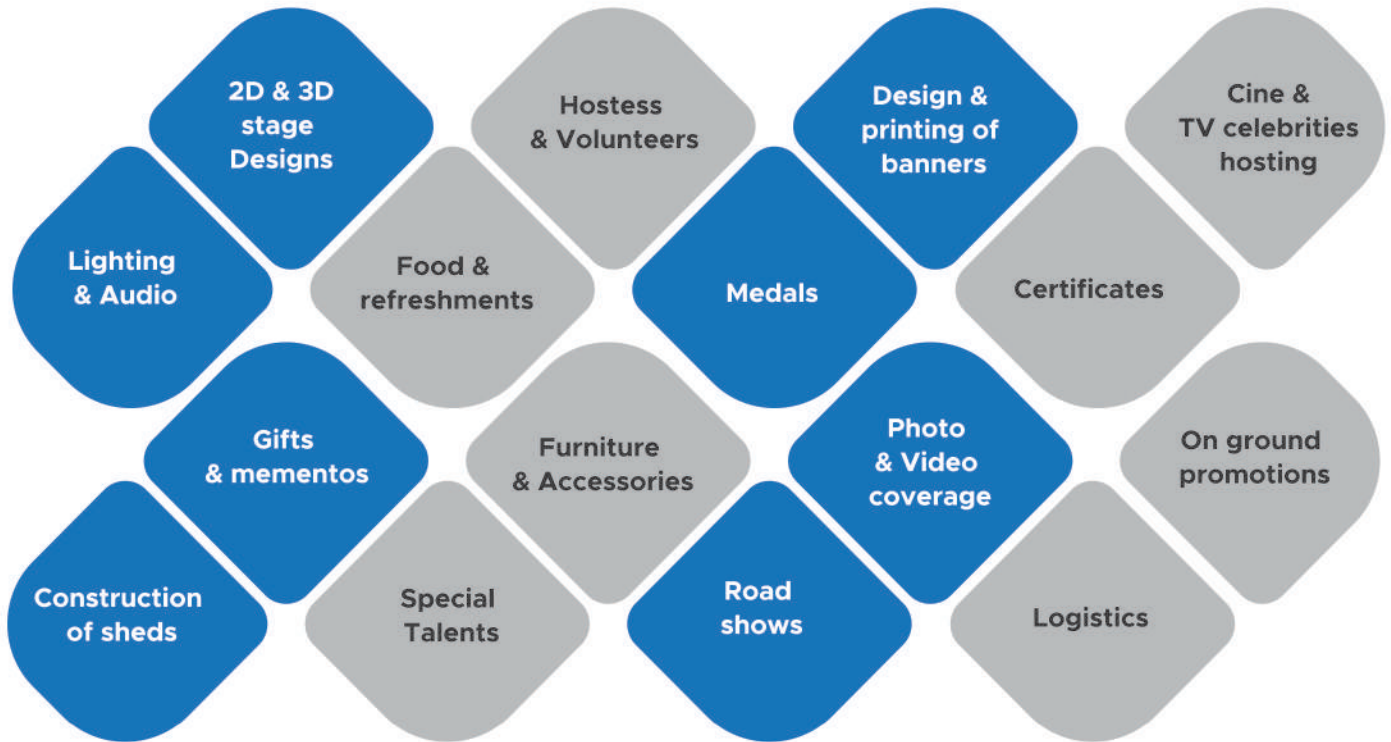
2D & 3D stage Designs

Hostess & Volunteers

Design & printing of banners

Cine & TV celebrities hosting

Lighting & Audio

Food & refreshments

Medals

Certificates

Gifts & mementos

Furniture & Accessories

Photo & Video coverage

On ground promotions

Construction of sheds

Special Talents

Road shows

Logistics